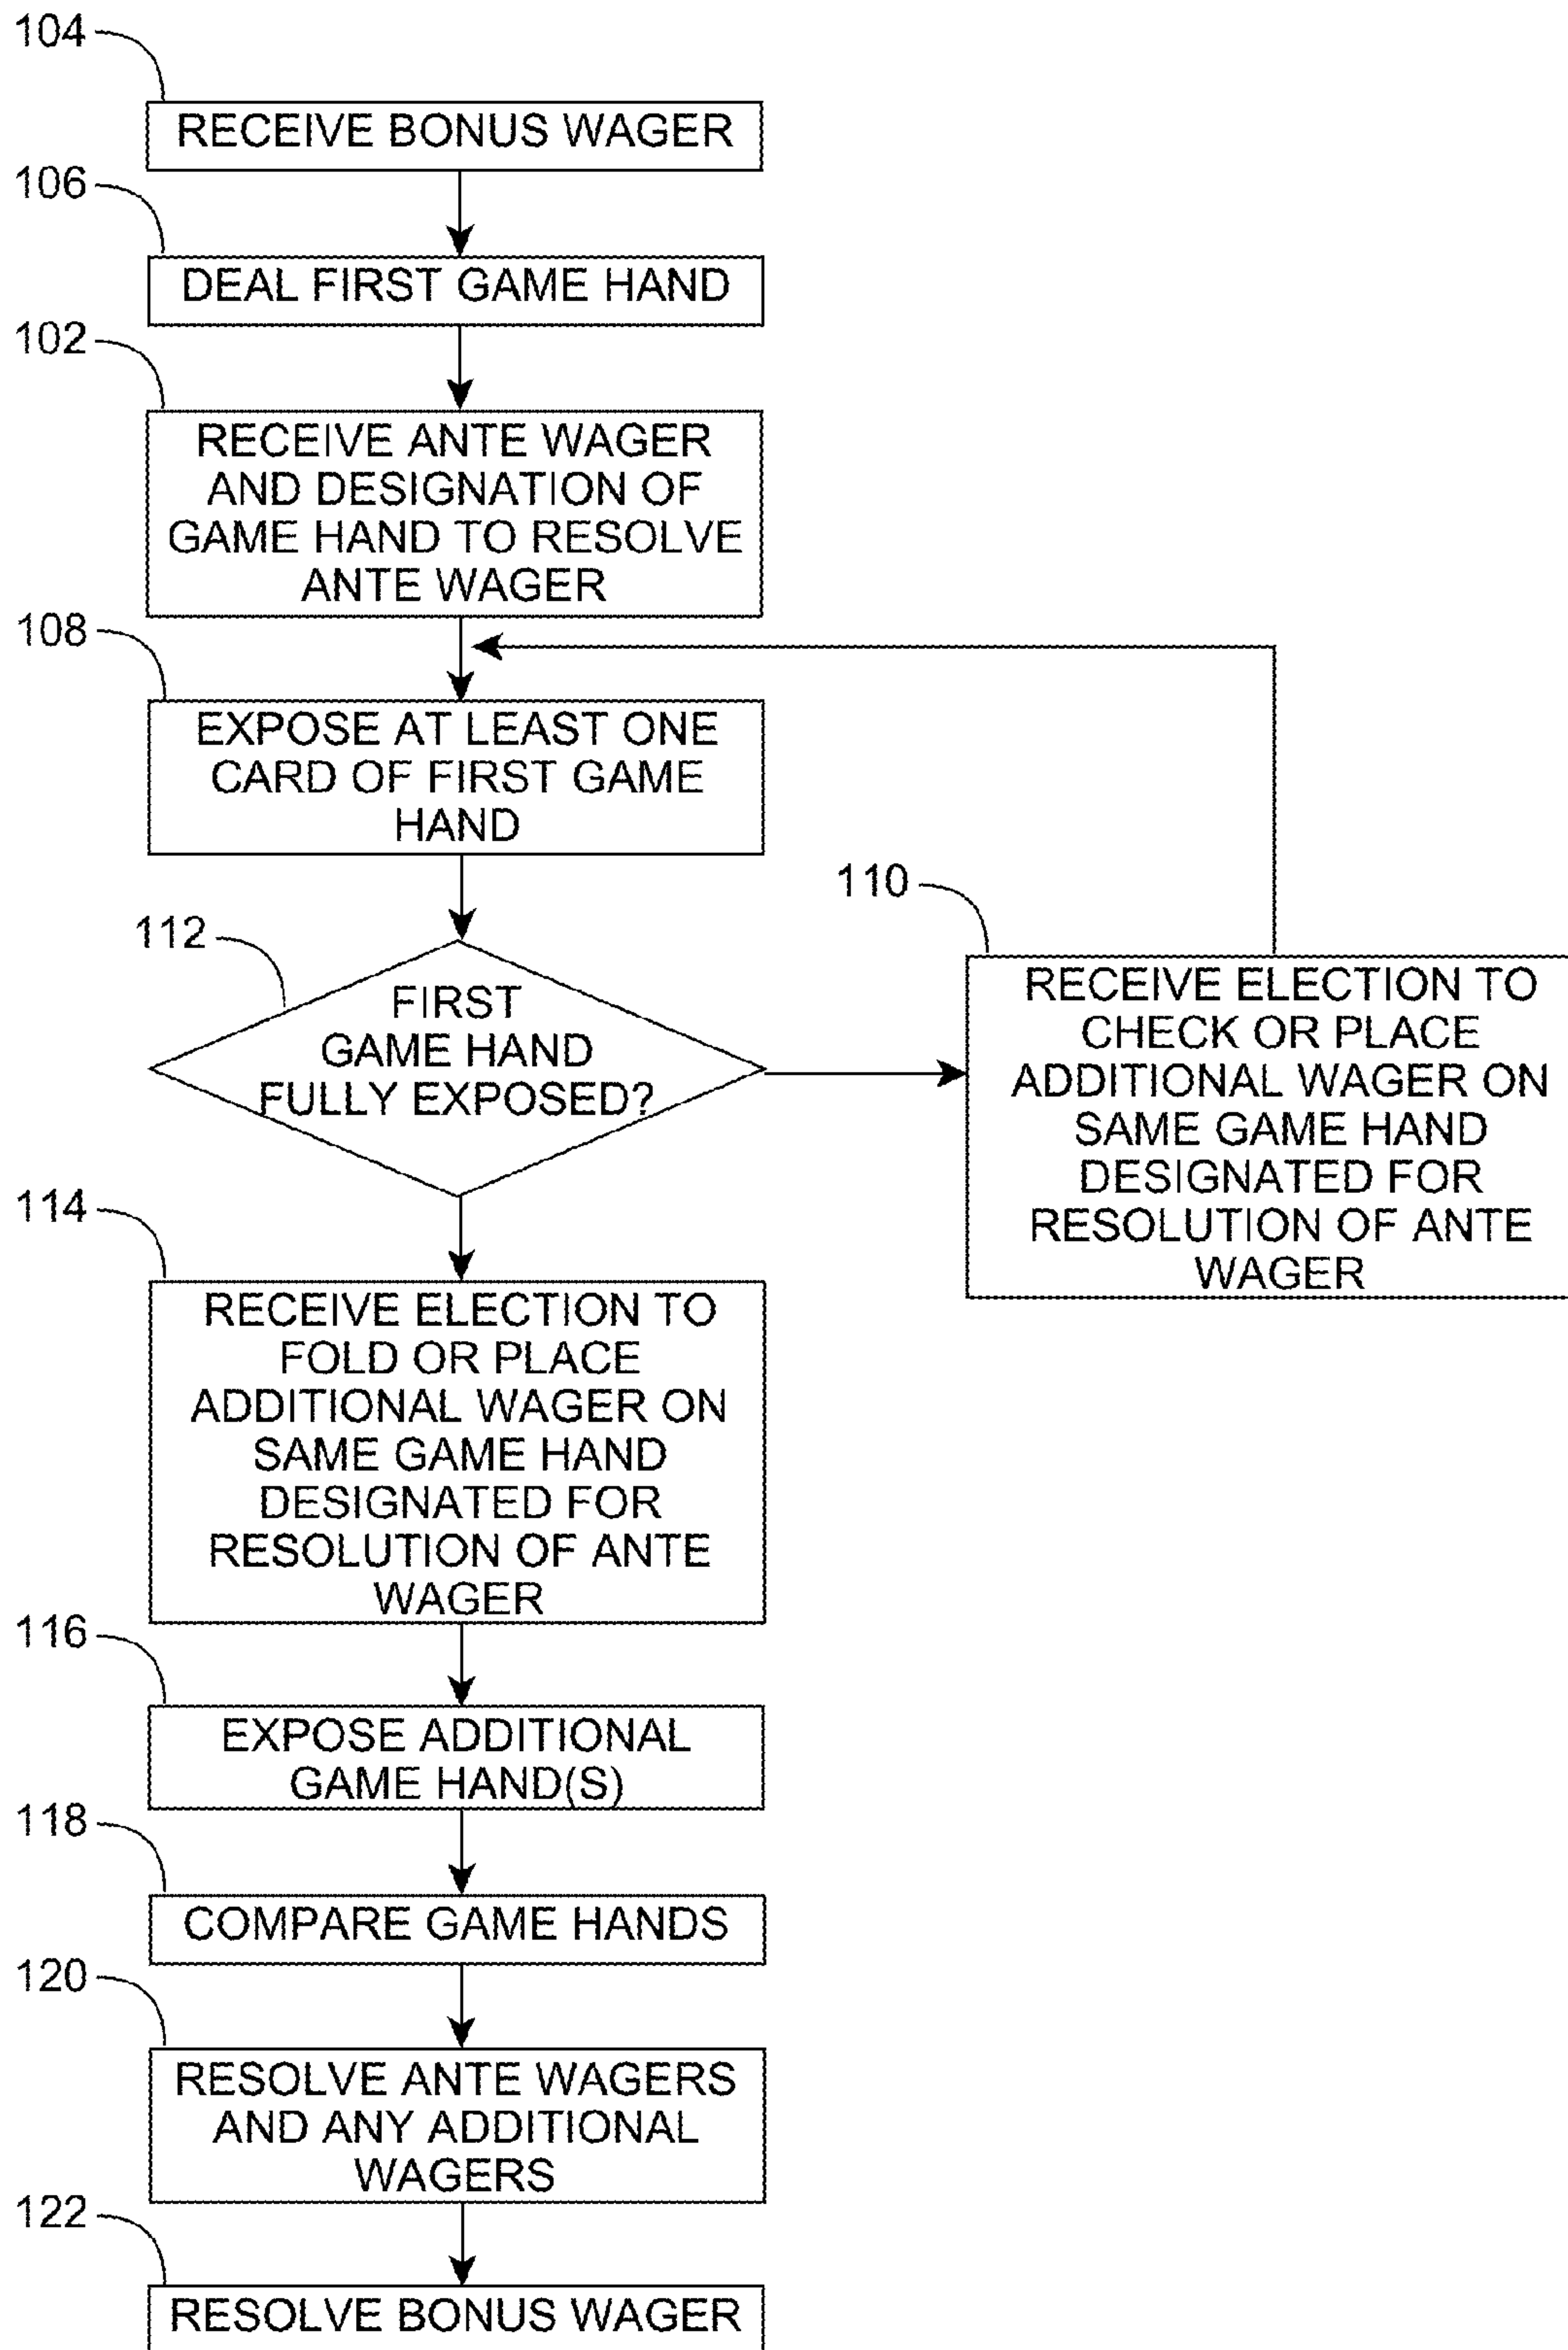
104
RECEIVE BONUS WAGER
106
DEAL FIRST GAME HAND
102
RECEIVE ANTE WAGER AND DESIGNATION OF GAME HAND TO RESOLVE ANTE WAGER
108
EXPOSE AT LEAST ONE CARD OF FIRST GAME HAND
112
FIRST GAME HAND FULLY EXPOSED?
110
RECEIVE ELECTION TO CHECK OR PLACE ADDITIONAL WAGER ON SAME GAME HAND DESIGNATED FOR RESOLUTION OF ANTE WAGER
114
RECEIVE ELECTION TO FOLD OR PLACE ADDITIONAL WAGER ON SAME GAME HAND DESIGNATED FOR RESOLUTION OF ANTE WAGER
116
EXPOSE ADDITIONAL GAME HAND(S)
118
COMPARE GAME HANDS
120
RESOLVE ANTE WAGERS AND ANY ADDITIONAL WAGERS
122
RESOLVE BONUS WAGER